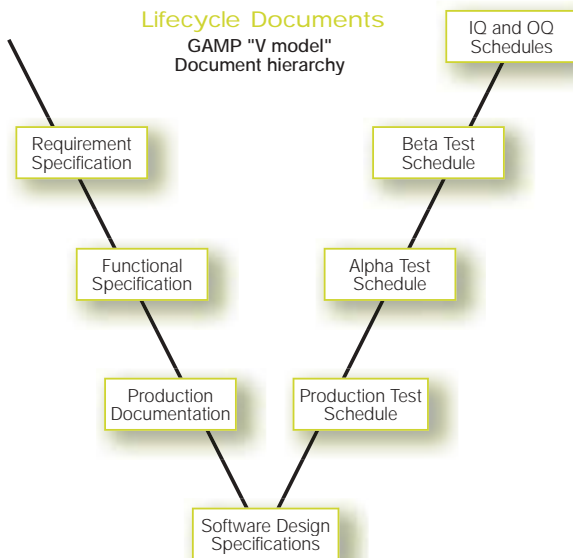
Lifecycle Documents

GAMP "V model"
Document hierarchy

IQ and OQ Schedules

Requirement Specification

Beta Test Schedule

Functional Specification

Alpha Test Schedule

Production Documentation

Production Test Schedule

Software Design Specifications